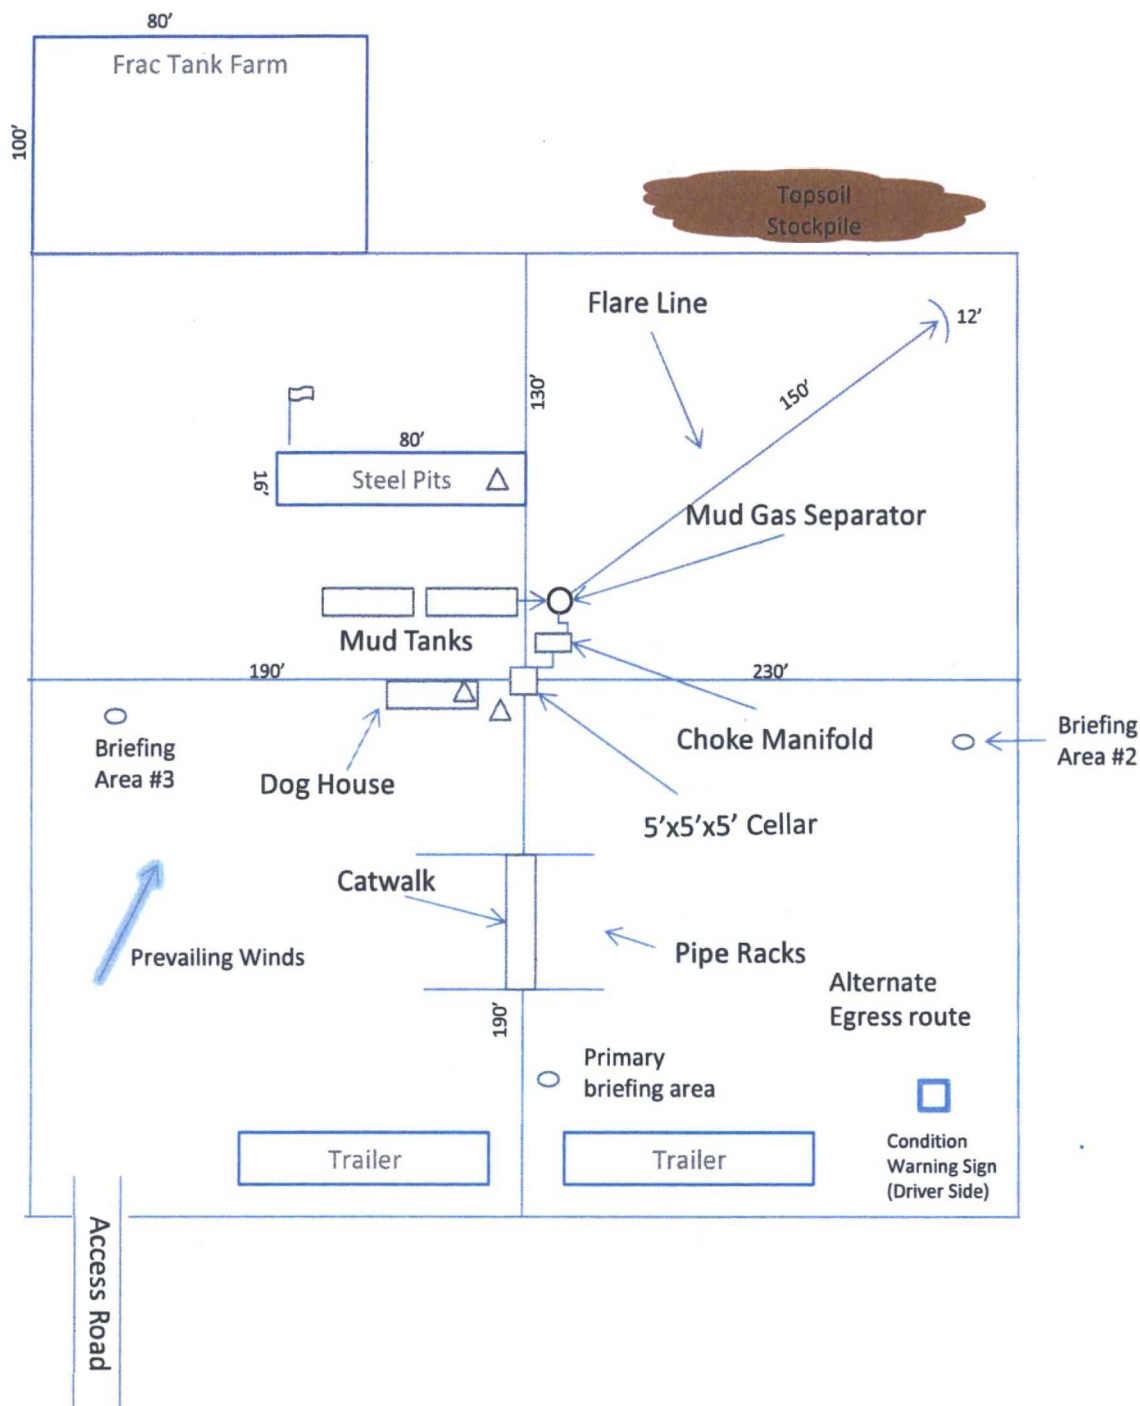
80'
Frac Tank Farm
100'

Topsoil Stockpile

Flare Line
12'
150'
130'
80'
16'
Steel Pits
Mud Gas Separator
Mud Tanks
190'
230'
Briefing Area #3
Dog House
Choke Manifold
Briefing Area #2
5'x5'x5' Cellar
Catwalk
Prevailing Winds
Pipe Racks
Alternate Egress route
190'
Primary briefing area
Trailer
Trailer
Condition Warning Sign (Driver Side)
Access Road